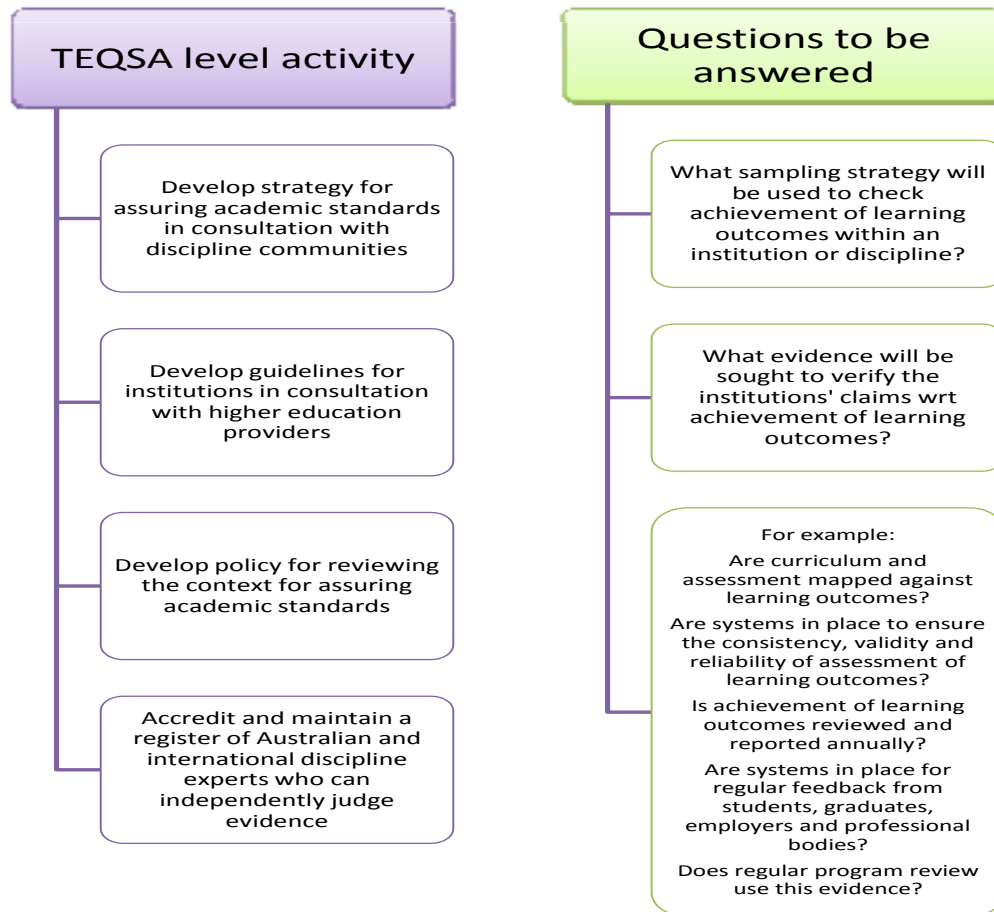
TEQSA level activity

Develop strategy for assuring academic standards in consultation with discipline communities

Develop guidelines for institutions in consultation with higher education providers

Develop policy for reviewing the context for assuring academic standards

Accredit and maintain a register of Australian and international discipline experts who can independently judge evidence

Questions to be answered

What sampling strategy will be used to check achievement of learning outcomes within an institution or discipline?

What evidence will be sought to verify the institutions' claims wrt achievement of learning outcomes?

For example:

Are curriculum and assessment mapped against learning outcomes?

Are systems in place to ensure the consistency, validity and reliability of assessment of learning outcomes?

Is achievement of learning outcomes reviewed and reported annually?

Are systems in place for regular feedback from students, graduates, employers and professional bodies?

Does regular program review use this evidence?